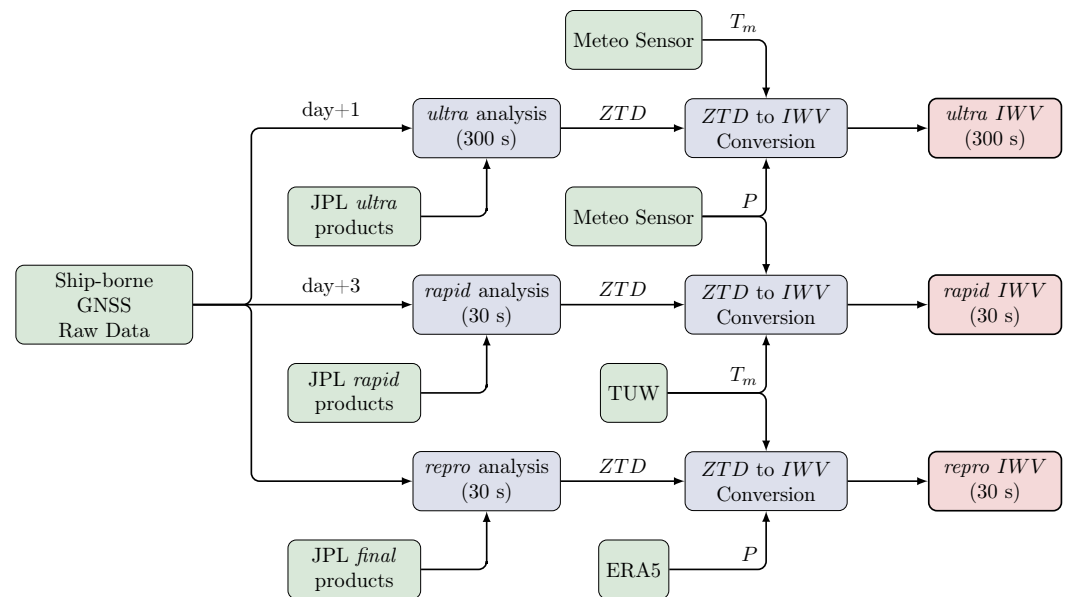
Meteo Sensor

$T_m$

day+1

ultra analysis (300 s)

$ZTD$

$ZTD$ to $IWV$ Conversion

ultra $IWV$ (300 s)

JPL ultra products

Meteo Sensor

$P$

Ship-borne GNSS Raw Data

day+3

rapid analysis (30 s)

$ZTD$

$ZTD$ to $IWV$ Conversion

rapid $IWV$ (30 s)

JPL rapid products

TUW

$T_m$

repro analysis (30 s)

$ZTD$

$ZTD$ to $IWV$ Conversion

repro $IWV$ (30 s)

JPL final products

ERA5

$P$